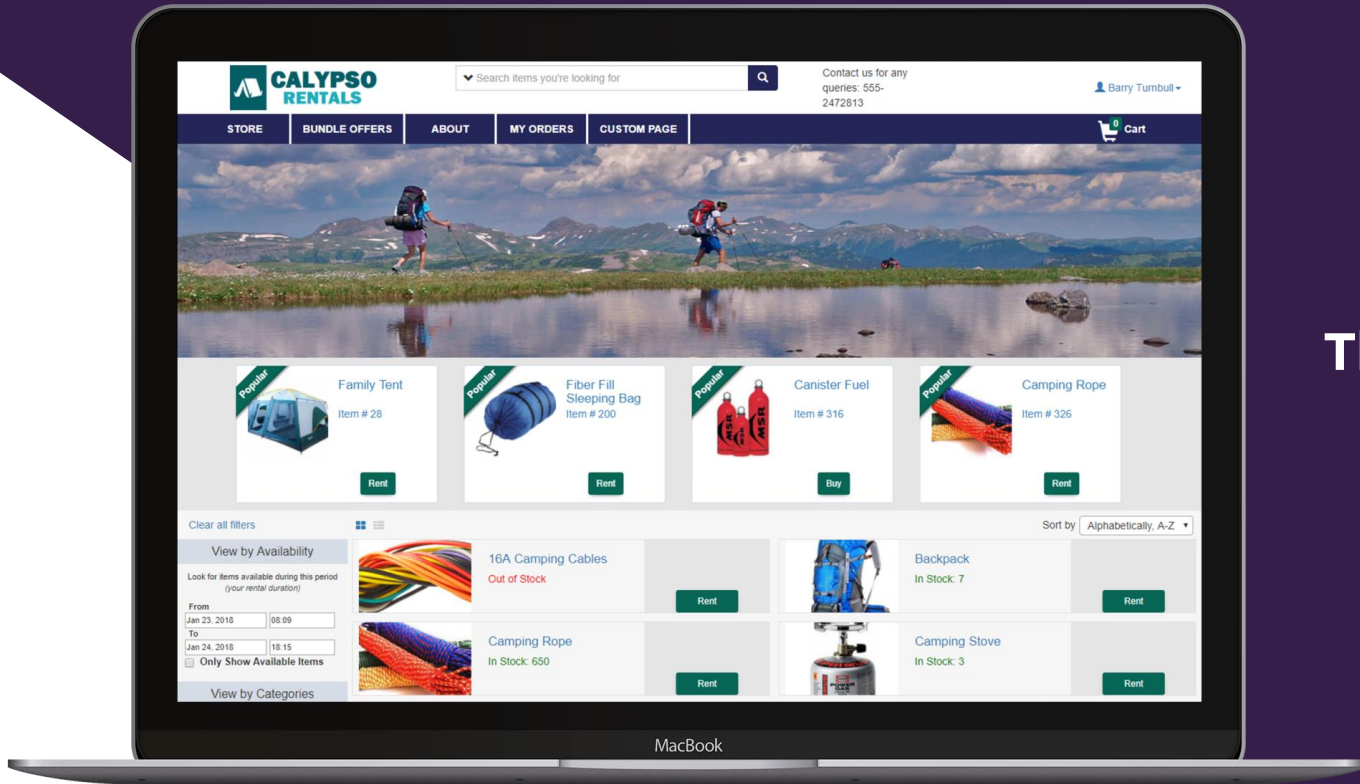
CALYPSO RENTALS

Search items you're looking for

Contact us for any queries: 555-2472813

Barry Turnbull

STORE
BUNDLE OFFERS
ABOUT
MY ORDERS
CUSTOM PAGE

0 Cart

Popular
Family Tent
Item # 28
Rent

Popular
Fiber Fill Sleeping Bag
Item # 200
Rent

Popular
Canister Fuel
Item # 316
Buy

Popular
Camping Rope
Item # 326
Rent

Clear all filters

Sort by Alphabetically, A-Z

View by Availability
Look for items available during this period (your rental duration)
From
Jan 23, 2018 08:09
To
Jan 24, 2018 18:15
Only Show Available Items

View by Categories

16A Camping Cables
Out of Stock
Rent

Backpack
In Stock: 7
Rent

Camping Rope
In Stock: 650
Rent

Camping Stove
In Stock: 3
Rent

MacBook

T